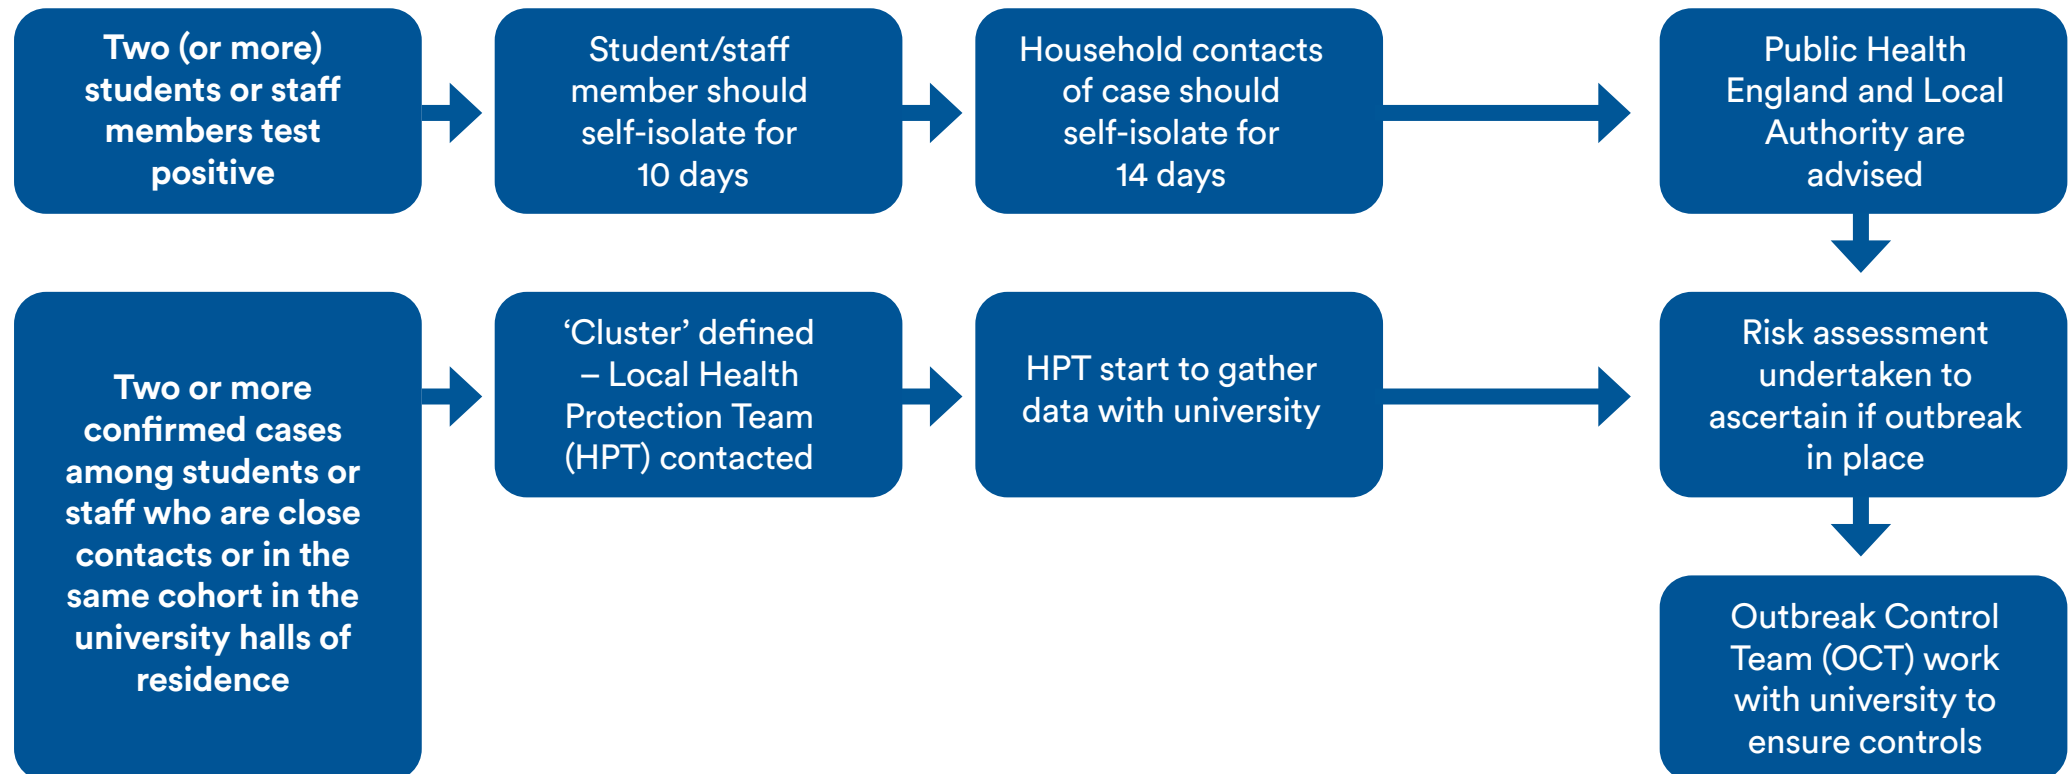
Two (or more) students or staff members test positive

Student/staff member should self-isolate for 10 days

Household contacts of case should self-isolate for 14 days

Public Health England and Local Authority are advised

Two or more confirmed cases among students or staff who are close contacts or in the same cohort in the university halls of residence

‘Cluster’ defined – Local Health Protection Team (HPT) contacted

HPT start to gather data with university

Risk assessment undertaken to ascertain if outbreak in place

Outbreak Control Team (OCT) work with university to ensure controls